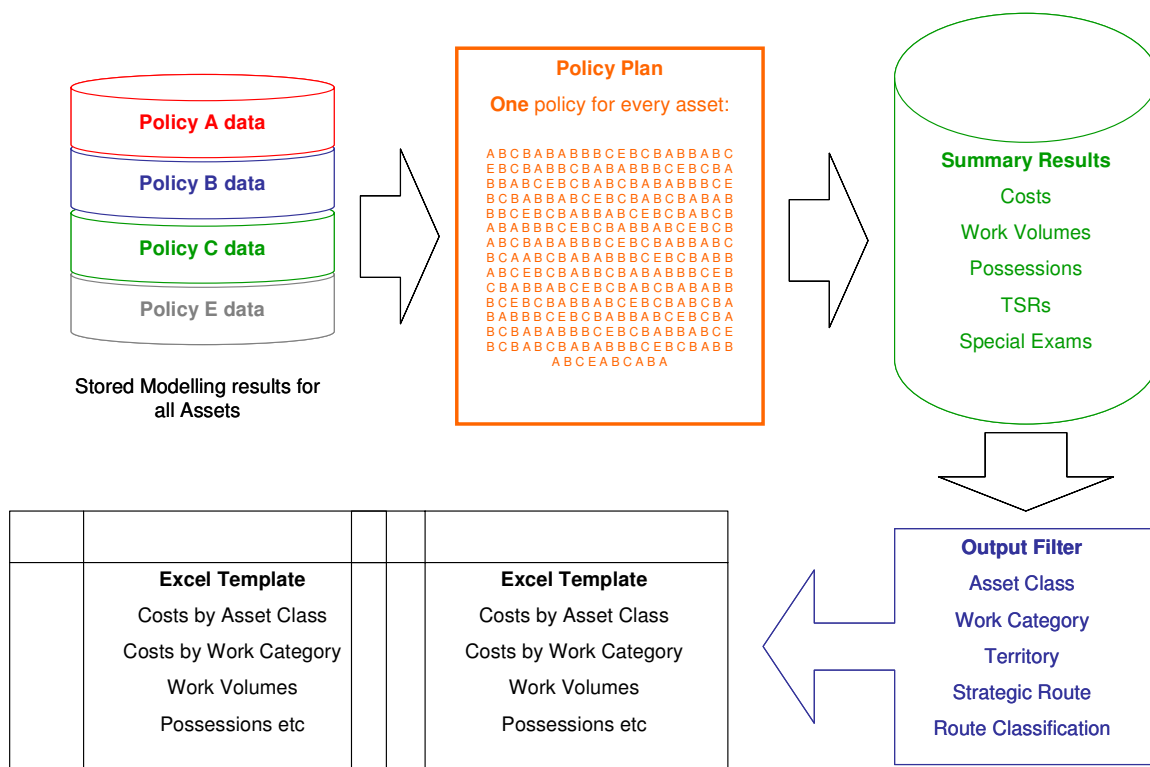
Policy A data
Policy B data
Policy C data
Policy E data

Stored Modelling results for all Assets

Policy Plan

One policy for every asset:

A B C B A B A B B B C E B C B A B B A B C
E B C B A B B C B A B A B B B C E B C B A
B B A B C E B C B A B C B A B A B B B C E
B C B A B B A B C E B C B A B C B A B A B
B B C E B C B A B B A B C E B C B A B C B
A B A B B B C E B C B A B B A B C E B C B
A B C B A B A B B B C E B C B A B B A B C
B C A A B C B A B A B B B C E B C B A B B
A B C E B C B A B B C B A B A B B B C E B
C B A B B A B C E B C B A B C B A B A B B
B C E B C B A B B A B C E B C B A B C B A
B A B B B C E B C B A B B A B C E B C B A
B C B A B A B B B C E B C B A B B A B C E
B C B A B C B A B A B B B C E B C B A B B
A B C E A B C A B A

Summary Results
Costs
Work Volumes
Possessions
TSRs
Special Exams

Output Filter
Asset Class
Work Category
Territory
Strategic Route
Route Classification

Excel Template
Costs by Asset Class
Costs by Work Category
Work Volumes
Possessions etc

Excel Template
Costs by Asset Class
Costs by Work Category
Work Volumes
Possessions etc